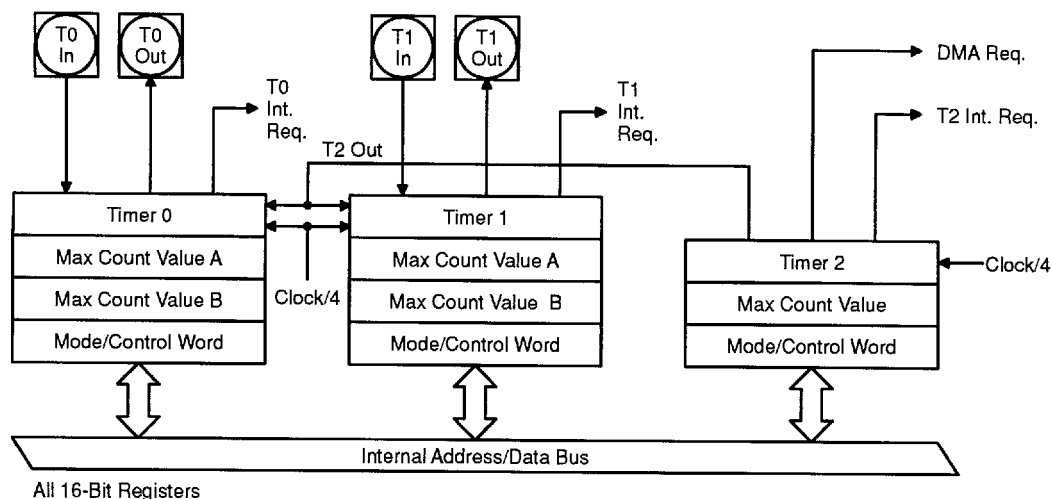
T0 In

T0 Out

T1 In

T1 Out

DMA Req.

T0 Int. Req.

T1 Int. Req.

T2 Int. Req.

T2 Out

Timer 0

Max Count Value A

Max Count Value B

Mode/Control Word

Clock/4

Timer 1

Max Count Value A

Max Count Value B

Mode/Control Word

Timer 2

Max Count Value

Mode/Control Word

Clock/4

Internal Address/Data Bus

All 16-Bit Registers